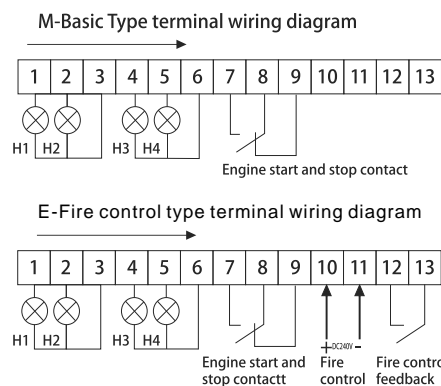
M-Basic Type terminal wiring diagram

1 2 3 4 5 6 7 8 9 10 11 12 13

H1 H2 H3 H4

Engine start and stop contact

E-Fire control type terminal wiring diagram

1 2 3 4 5 6 7 8 9 10 11 12 13

H1 H2 H3 H4

+ DC24V -

Engine start and stop contactt

Fire control

Fire contro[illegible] feedback